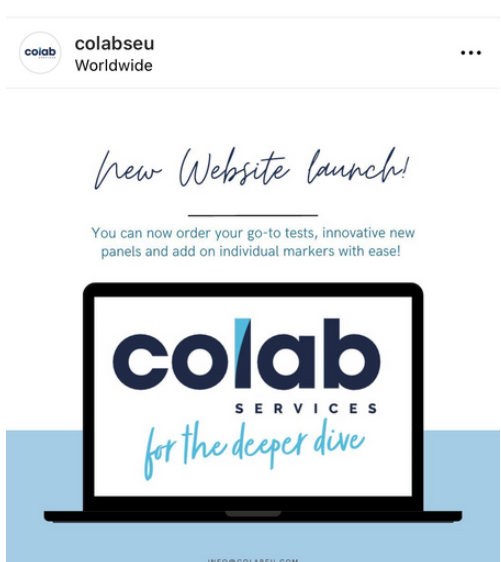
colab
SERVICES

colabseu
Worldwide

•••

new Website launch!

You can now order your go-to tests, innovative new panels and add on individual markers with ease!

colab
SERVICES
for the deeper dive

INFO@COLABEU.COM